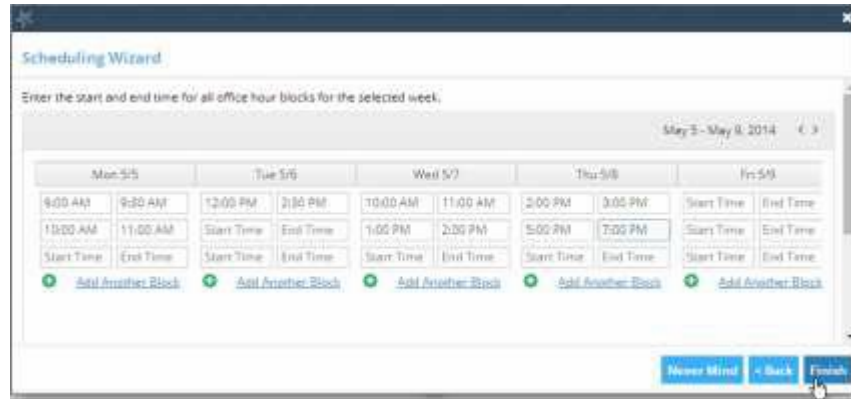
Scheduling Wizard

Enter the start and end time for all office hour blocks for the selected week.

May 5 - May 9, 2014 < >

| Mon 5/5 | | Tue 5/6 | | Wed 5/7 | | Thu 5/8 | | Fri 5/9 | |
|---|---|---|---|---|---|---|---|---|---|
| 9:00 AM | 9:30 AM | 12:00 PM | 2:30 PM | 10:00 AM | 11:00 AM | 2:00 PM | 3:00 PM | Start Time | End Time |
| 10:00 AM | 11:00 AM | Start Time | End Time | 1:00 PM | 2:00 PM | 5:00 PM | 7:00 PM | Start Time | End Time |
| Start Time | End Time | Start Time | End Time | Start Time | End Time | Start Time | End Time | Start Time | End Time |
| Add Another Block | | Add Another Block | | Add Another Block | | Add Another Block | | Add Another Block | |

Never Mind < Back Finish